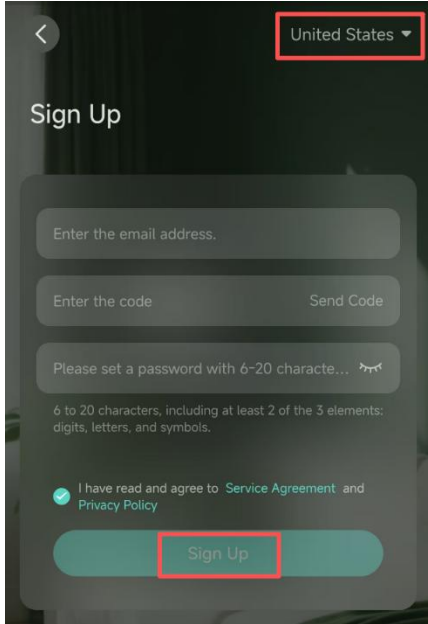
United States

Sign Up

Enter the email address.

Enter the code

Send Code

Please set a password with 6-20 characte...

6 to 20 characters, including at least 2 of the 3 elements: digits, letters, and symbols.

I have read and agree to Service Agreement and Privacy Policy

Sign Up